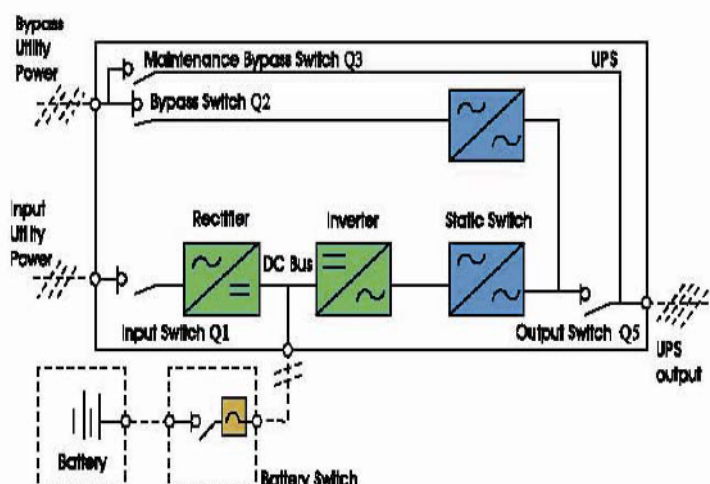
Bypass Utility Power

Maintenance Bypass Switch Q3

UPS

Bypass Switch Q2

Input Utility Power

Rectifier

DC Bus

Inverter

Static Switch

Input Switch Q1

Output Switch Q5

UPS output

Battery

Battery Switch